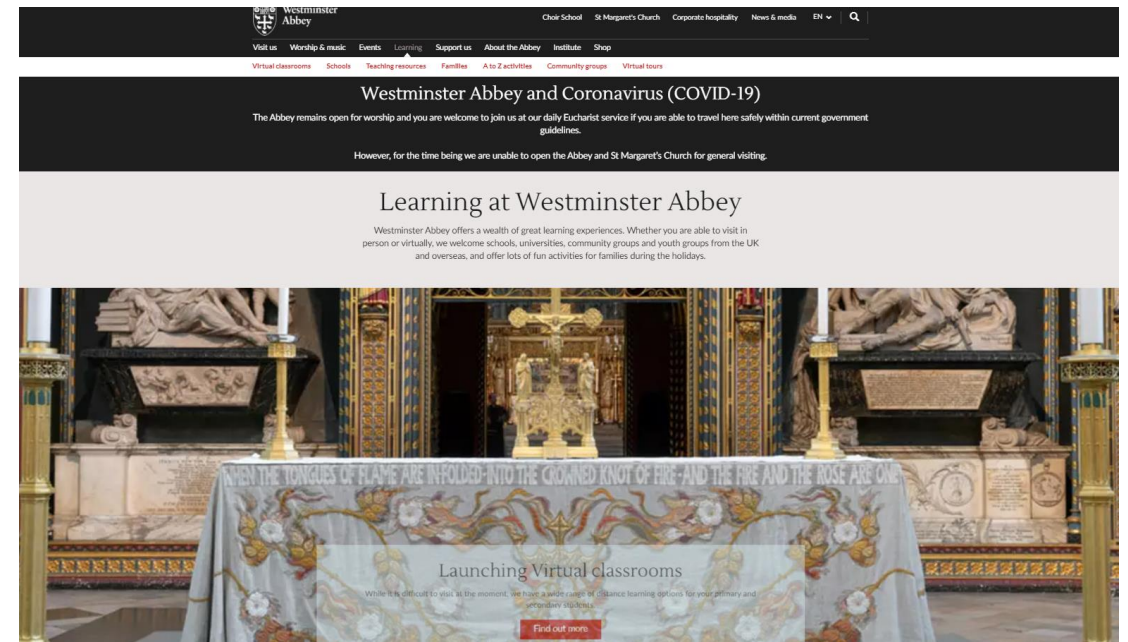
Westminster Abbey

Choir School St Margaret's Church Corporate hospitality News & media EN

Visit us Worship & music Events Learning Support us About the Abbey Institute Shop

Virtual classrooms Schools Teaching resources Families A to Z activities Community groups Virtual tours

Westminster Abbey and Coronavirus (COVID-19)

The Abbey remains open for worship and you are welcome to join us at our daily Eucharist service if you are able to travel here safely within current government guidelines.

However, for the time being we are unable to open the Abbey and St Margaret's Church for general visiting.

Learning at Westminster Abbey

Westminster Abbey offers a wealth of great learning experiences. Whether you are able to visit in person or virtually, we welcome schools, universities, community groups and youth groups from the UK and overseas, and offer lots of fun activities for families during the holidays.

WHEN THE TONGUES OF FLAME ARE IN-FOLDED-INTO THE CROWNED KNOT OF FIRE-AND THE FIRE AND THE ROSE ARE ONE

Launching Virtual classrooms

While it is difficult to visit at the moment, we have a wide range of distance learning options for your primary and secondary students.

Find out more